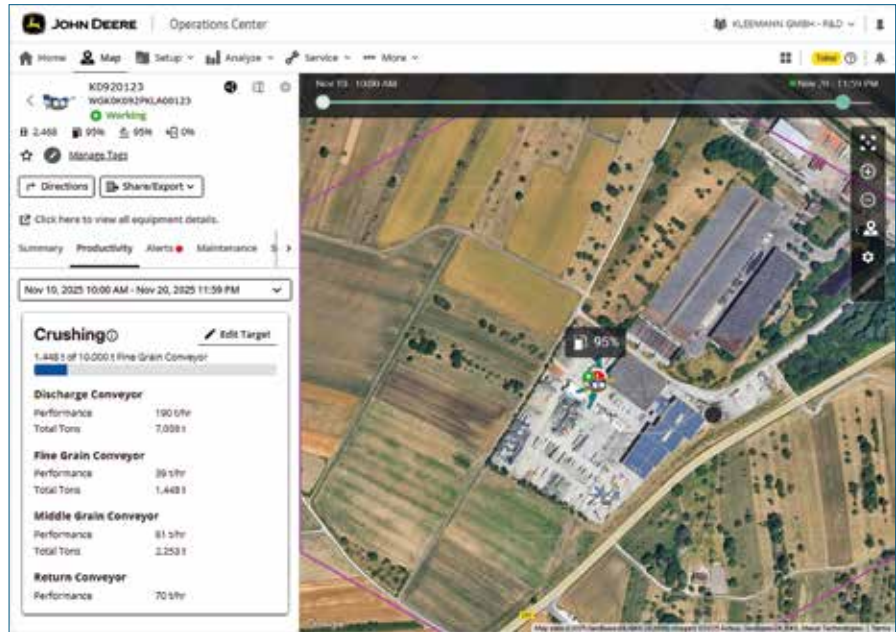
JOHN DEERE | Operations Center

KLEEMANN GMBH - R&D

Home Map Setup Analyze Service More

K0920123
WGK0K092PKLA00123
Working

2,468 95% 95% 0%

Manage Tags

Directions Share/Export

Click here to view all equipment details.

Summary Productivity Alerts Maintenance S

Nov 10, 2025 10:00 AM - Nov 20, 2025 11:59 PM

Crushing

Edit Target

1,448 t of 10,000 t Fine Grain Conveyor

Discharge Conveyor

| Performance | 190 t/hr |
|---|---|
| Total Tons | 7,059 t |

Fine Grain Conveyor

| Performance | 39 t/hr |
|---|---|
| Total Tons | 1,448 t |

Middle Grain Conveyor

| Performance | 61 t/hr |
|---|---|
| Total Tons | 2,253 t |

Return Conveyor

| Performance | 70 t/hr |
|---|---|

Nov 10 - 10:00 AM

Nov 20 - 11:59 PM

95%

Google